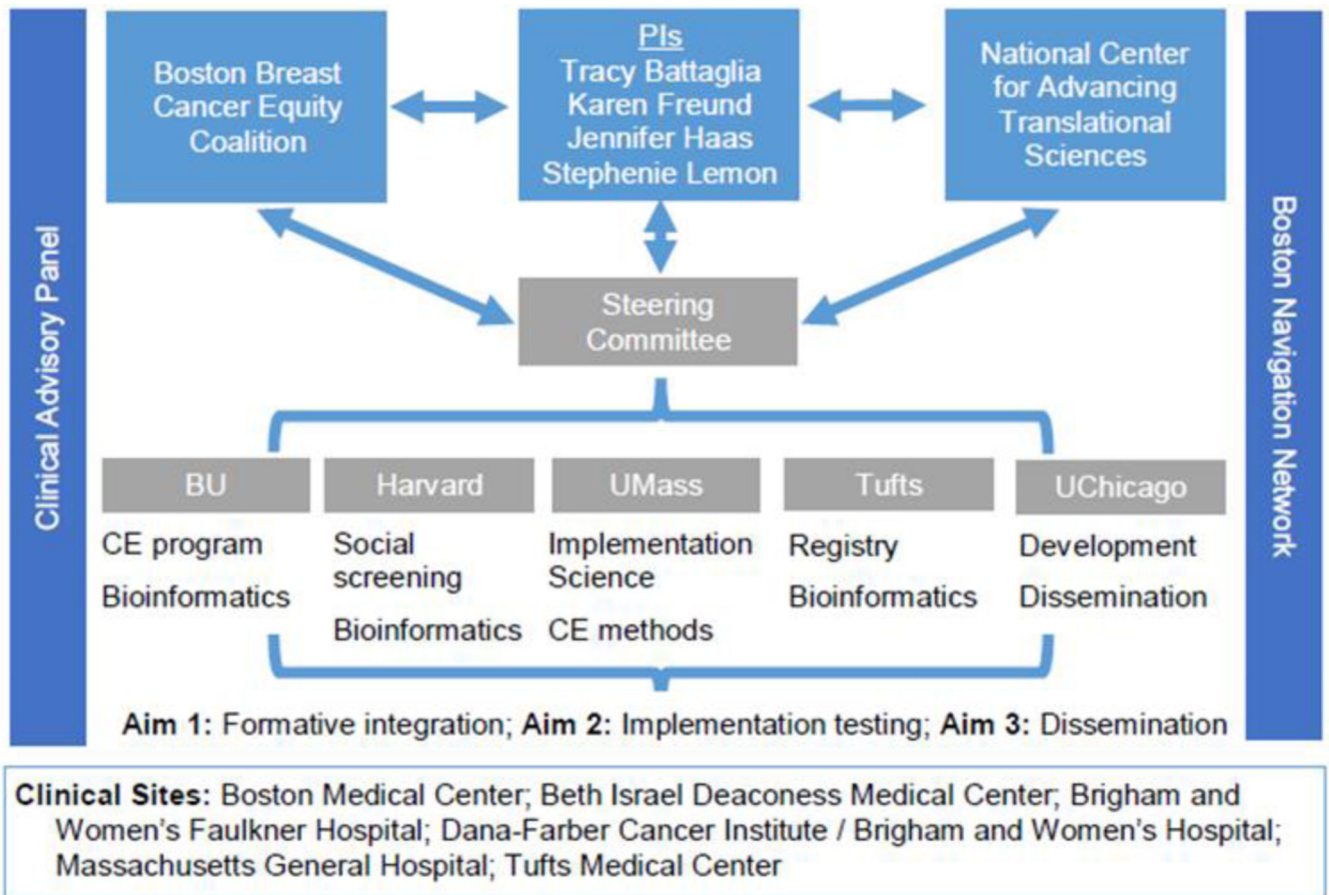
Clinical Advisory Panel

Boston Breast Cancer Equity Coalition

PIs
Tracy Battaglia
Karen Freund
Jennifer Haas
Stephenie Lemon

National Center for Advancing Translational Sciences

Boston Navigation Network

Steering Committee

BU
CE program
Bioinformatics

Harvard
Social screening
Bioinformatics

UMass
Implementation Science
CE methods

Tufts
Registry
Bioinformatics

UChicago
Development
Dissemination

**Aim 1:** Formative integration; **Aim 2:** Implementation testing; **Aim 3:** Dissemination

**Clinical Sites:** Boston Medical Center; Beth Israel Deaconess Medical Center; Brigham and Women's Faulkner Hospital; Dana-Farber Cancer Institute / Brigham and Women's Hospital; Massachusetts General Hospital; Tufts Medical Center